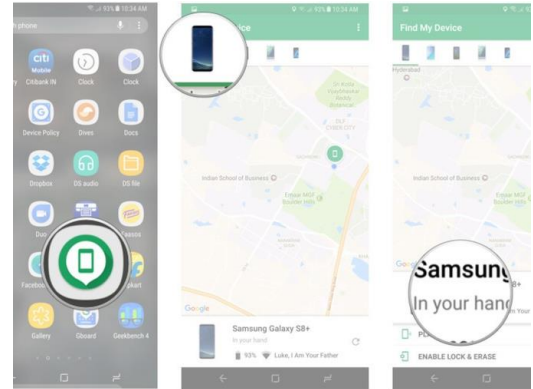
93% 10:34 AM
h phone

citi Mobile
Citibank IN
Clock
Clock
Device Policy
Dives
Docs
Dropbox
DS audio
DS file
Duo
Facebook
Gallery
Gboard
Geekbench 4

93% 10:34 AM
Device
Indian School of Business
Google
Samsung Galaxy S8+
In your hand
93%
Luke, I Am Your Father

93% 10:34 AM
Find My Device
Hyderabad
Indian School of Business
Samsung
In your hand
ENABLE LOCK & ERASE